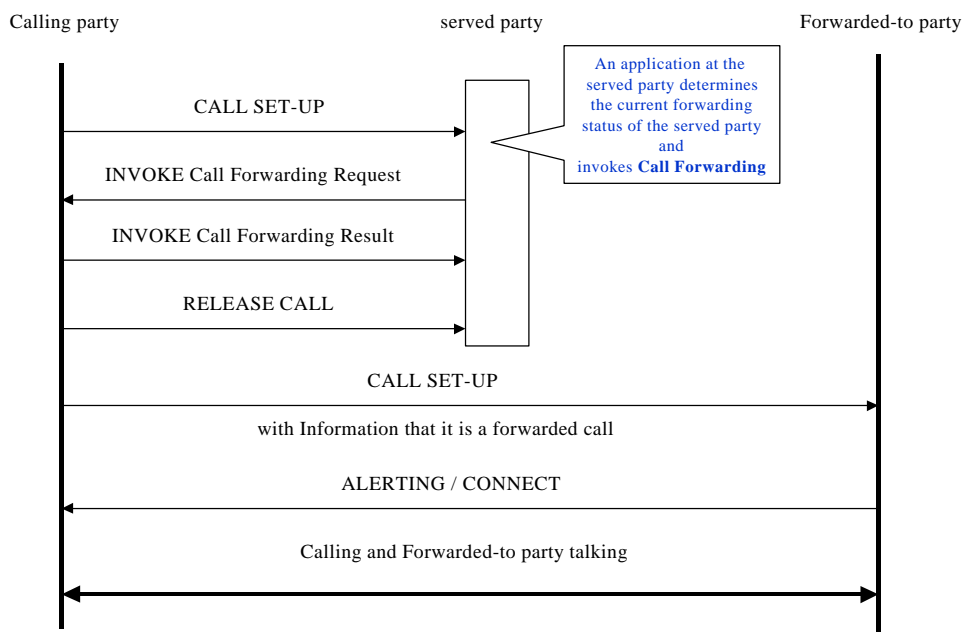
Calling party

served party

Forwarded-to party

An application at the served party determines the current forwarding status of the served party and invokes **Call Forwarding**

CALL SET-UP

INVOKE Call Forwarding Request

INVOKE Call Forwarding Result

RELEASE CALL

CALL SET-UP

with Information that it is a forwarded call

ALERTING / CONNECT

Calling and Forwarded-to party talking